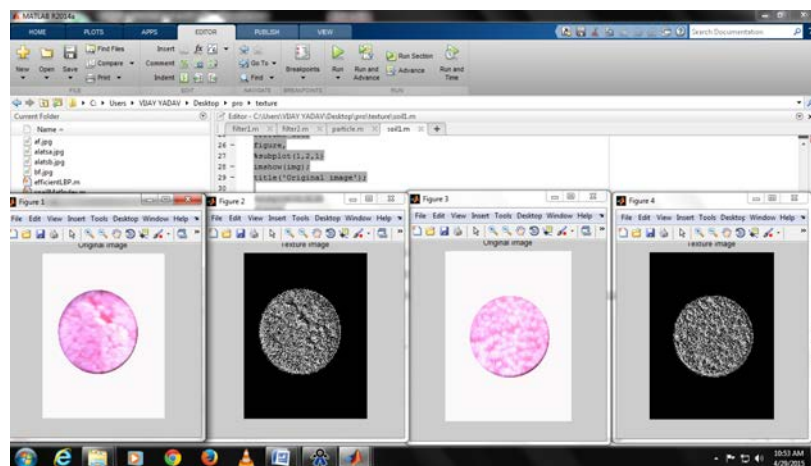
MATLAB R2014a

HOME PLOTS APPS EDITOR PUBLISH VIEW

Search Documentation

Find Files
Compare
Print
New Open Save
Insert
Comment
Indent
Go To
Find
Breakpoints
Run
Run and Advance
Run Section
Advance
Run and Time

FILE EDIT NAVIGATE BREAKPOINTS RUN

C: ▸ Users ▸ VIJAY YADAV ▸ Desktop ▸ pro ▸ texture

Current Folder
Name
af.jpg
alatsa.jpg
alatsb.jpg
bf.jpg
efficientLBP.m

Editor - C:\Users\VIJAY YADAV\Desktop\pro\texture\soil1.m
filter1.m × filter2.m × particle.m × soil1.m × +

26 - figure,
27 %subplot(1,2,1)
28 - imshow(img)
29 - title('Original image');
30

Figure 1
File Edit View Insert Tools Desktop Window Help
Original image

Figure 2
File Edit View Insert Tools Desktop Window Help
Texture image

Figure 3
File Edit View Insert Tools Desktop Window Help
Original image

Figure 4
File Edit View Insert Tools Desktop Window Help
Texture image

10:53 AM
4/29/2015